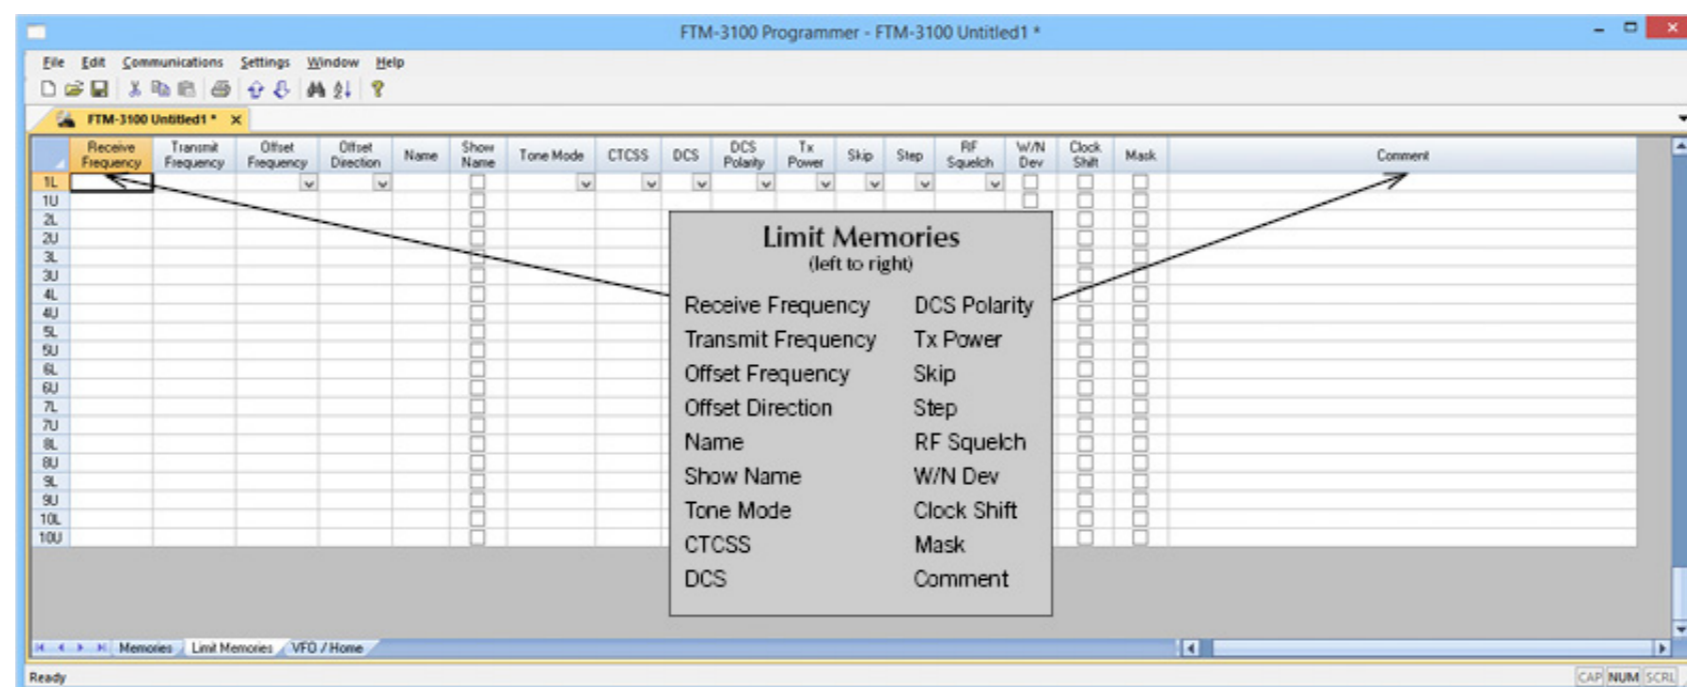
FTM-3100 Programmer - FTM-3100 Untitled1 *

File Edit Communications Settings Window Help

FTM-3100 Untitled1 *

| | Receive Frequency | Transmit Frequency | Offset Frequency | Offset Direction | Name | Show Name | Tone Mode | CTCSS | DCS | DCS Polarity | Tx Power | Skip | Step | RF Squelch | W/N Dev | Clock Shift | Mask | Comment |
|---|---|---|---|---|---|---|---|---|---|---|---|---|---|---|---|---|---|---|
| 1L | | | | | | | | | | | | | | | | | | |
| 1U | | | | | | | | | | | | | | | | | | |
| 2L | | | | | | | | | | | | | | | | | | |
| 2U | | | | | | | | | | | | | | | | | | |
| 3L | | | | | | | | | | | | | | | | | | |
| 3U | | | | | | | | | | | | | | | | | | |
| 4L | | | | | | | | | | | | | | | | | | |
| 4U | | | | | | | | | | | | | | | | | | |
| 5L | | | | | | | | | | | | | | | | | | |
| 5U | | | | | | | | | | | | | | | | | | |
| 6L | | | | | | | | | | | | | | | | | | |
| 6U | | | | | | | | | | | | | | | | | | |
| 7L | | | | | | | | | | | | | | | | | | |
| 7U | | | | | | | | | | | | | | | | | | |
| 8L | | | | | | | | | | | | | | | | | | |
| 8U | | | | | | | | | | | | | | | | | | |
| 9L | | | | | | | | | | | | | | | | | | |
| 9U | | | | | | | | | | | | | | | | | | |
| 10L | | | | | | | | | | | | | | | | | | |
| 10U | | | | | | | | | | | | | | | | | | |

Limit Memories
(left to right)

Receive Frequency
Transmit Frequency
Offset Frequency
Offset Direction
Name
Show Name
Tone Mode
CTCSS
DCS

DCS Polarity
Tx Power
Skip
Step
RF Squelch
W/N Dev
Clock Shift
Mask
Comment

Memories Limit Memories VFO / Home

Ready CAP NUM SCRL